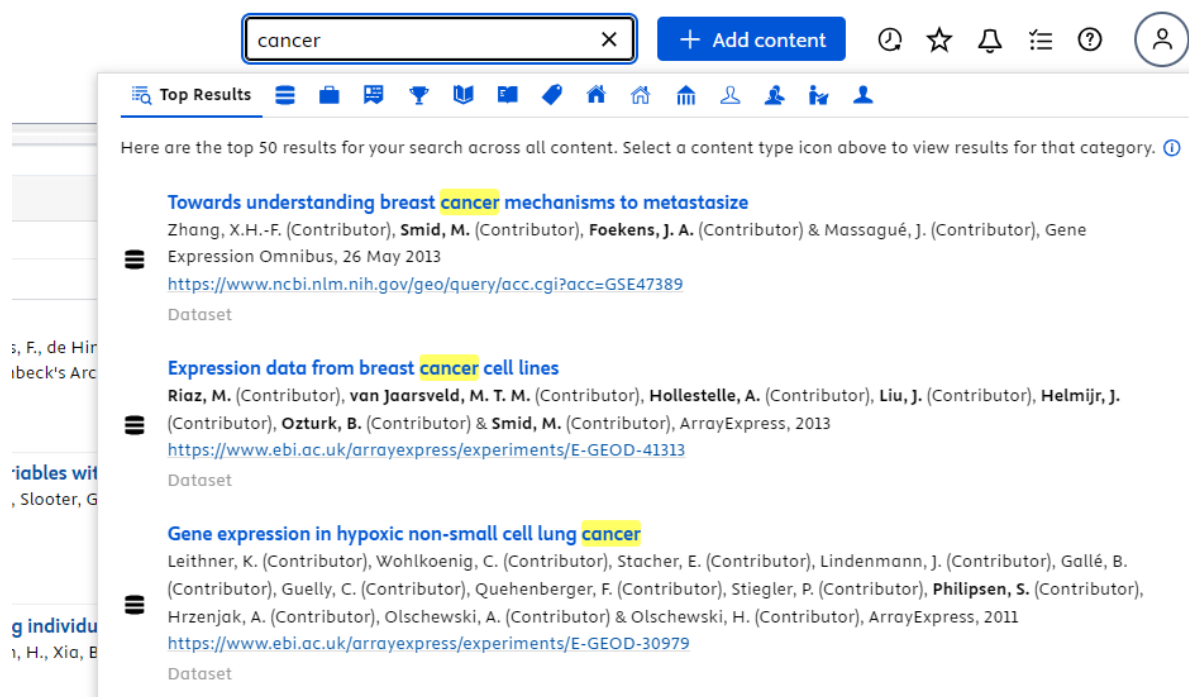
cancer

+ Add content

Top Results

Here are the top 50 results for your search across all content. Select a content type icon above to view results for that category.

Towards understanding breast cancer mechanisms to metastasize
Zhang, X.H.-F. (Contributor), Smid, M. (Contributor), Foekens, J. A. (Contributor) & Massagué, J. (Contributor), Gene Expression Omnibus, 26 May 2013
https://www.ncbi.nlm.nih.gov/geo/query/acc.cgi?acc=GSE47389
Dataset

Expression data from breast cancer cell lines
Riaz, M. (Contributor), van Jaarsveld, M. T. M. (Contributor), Hollestelle, A. (Contributor), Liu, J. (Contributor), Helmijr, J. (Contributor), Ozturk, B. (Contributor) & Smid, M. (Contributor), ArrayExpress, 2013
https://www.ebi.ac.uk/arrayexpress/experiments/E-GEOD-41313
Dataset

Gene expression in hypoxic non-small cell lung cancer
Leithner, K. (Contributor), Wohlkoenig, C. (Contributor), Stacher, E. (Contributor), Lindenmann, J. (Contributor), Gallé, B. (Contributor), Guelly, C. (Contributor), Quehenberger, F. (Contributor), Stiegler, P. (Contributor), Philipsen, S. (Contributor), Hrzenjak, A. (Contributor), Olschewski, A. (Contributor) & Olschewski, H. (Contributor), ArrayExpress, 2011
https://www.ebi.ac.uk/arrayexpress/experiments/E-GEOD-30979
Dataset

;, F., de Hir
nbeck's Arc

riables wit
, Slooter, G

g individu
n, H., Xia, B